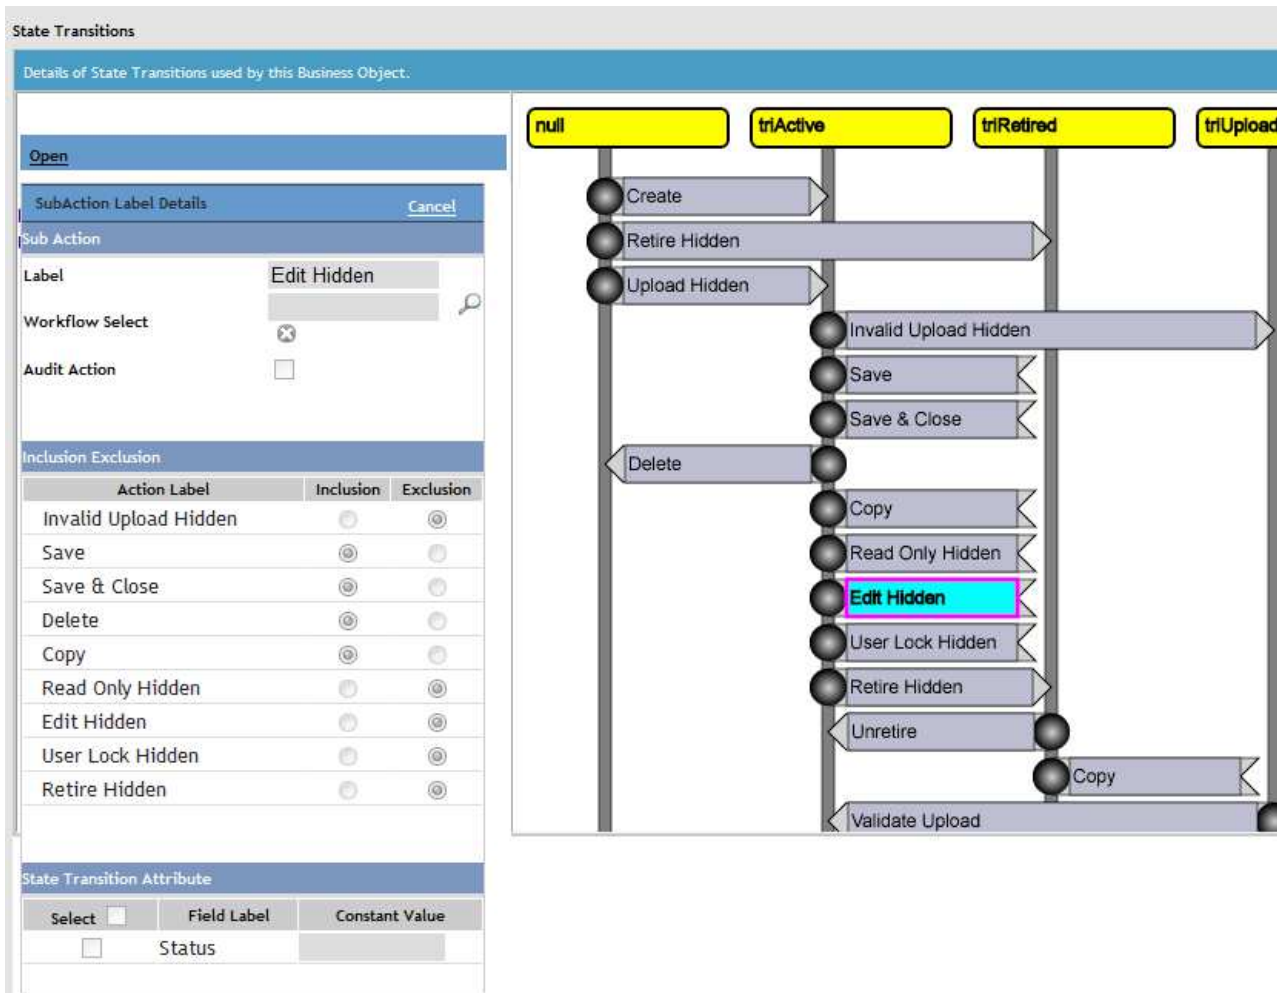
State Transitions

Details of State Transitions used by this Business Object.

Open

SubAction Label Details
Cancel

Sub Action

Label
Edit Hidden

Workflow Select

Audit Action

Inclusion Exclusion

| Action Label | Inclusion | Exclusion |
|---|---|---|
| Invalid Upload Hidden | | |
| Save | | |
| Save & Close | | |
| Delete | | |
| Copy | | |
| Read Only Hidden | | |
| Edit Hidden | | |
| User Lock Hidden | | |
| Retire Hidden | | |

State Transition Attribute

| Select | Field Label | Constant Value |
|---|---|---|
| | Status | |

null
triActive
triRetired
triUpload

Create
Retire Hidden
Upload Hidden
Invalid Upload Hidden
Save
Save & Close
Delete
Copy
Read Only Hidden
Edit Hidden
User Lock Hidden
Retire Hidden
Unretire
Copy
Validate Upload